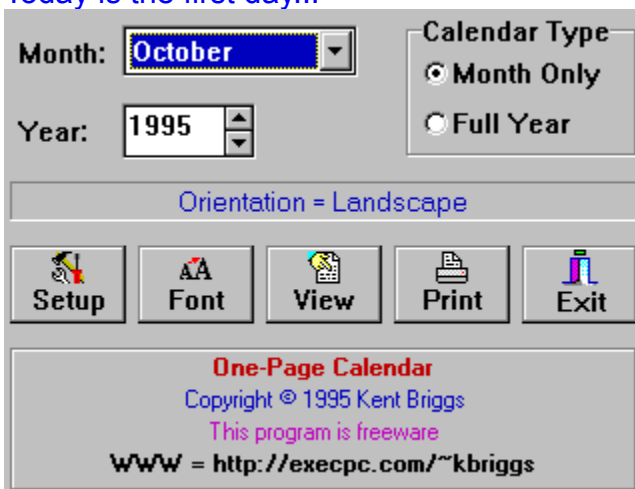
Today is the first day!!!

Month: October

Year: 1995

Calendar Type
Month Only
Full Year

Orientation = Landscape

Setup
AA
Font
View
Print
Exit

One-Page Calendar
Copyright © 1995 Kent Briggs
This program is freeware
WWW = http://execpc.com/~kbriggs